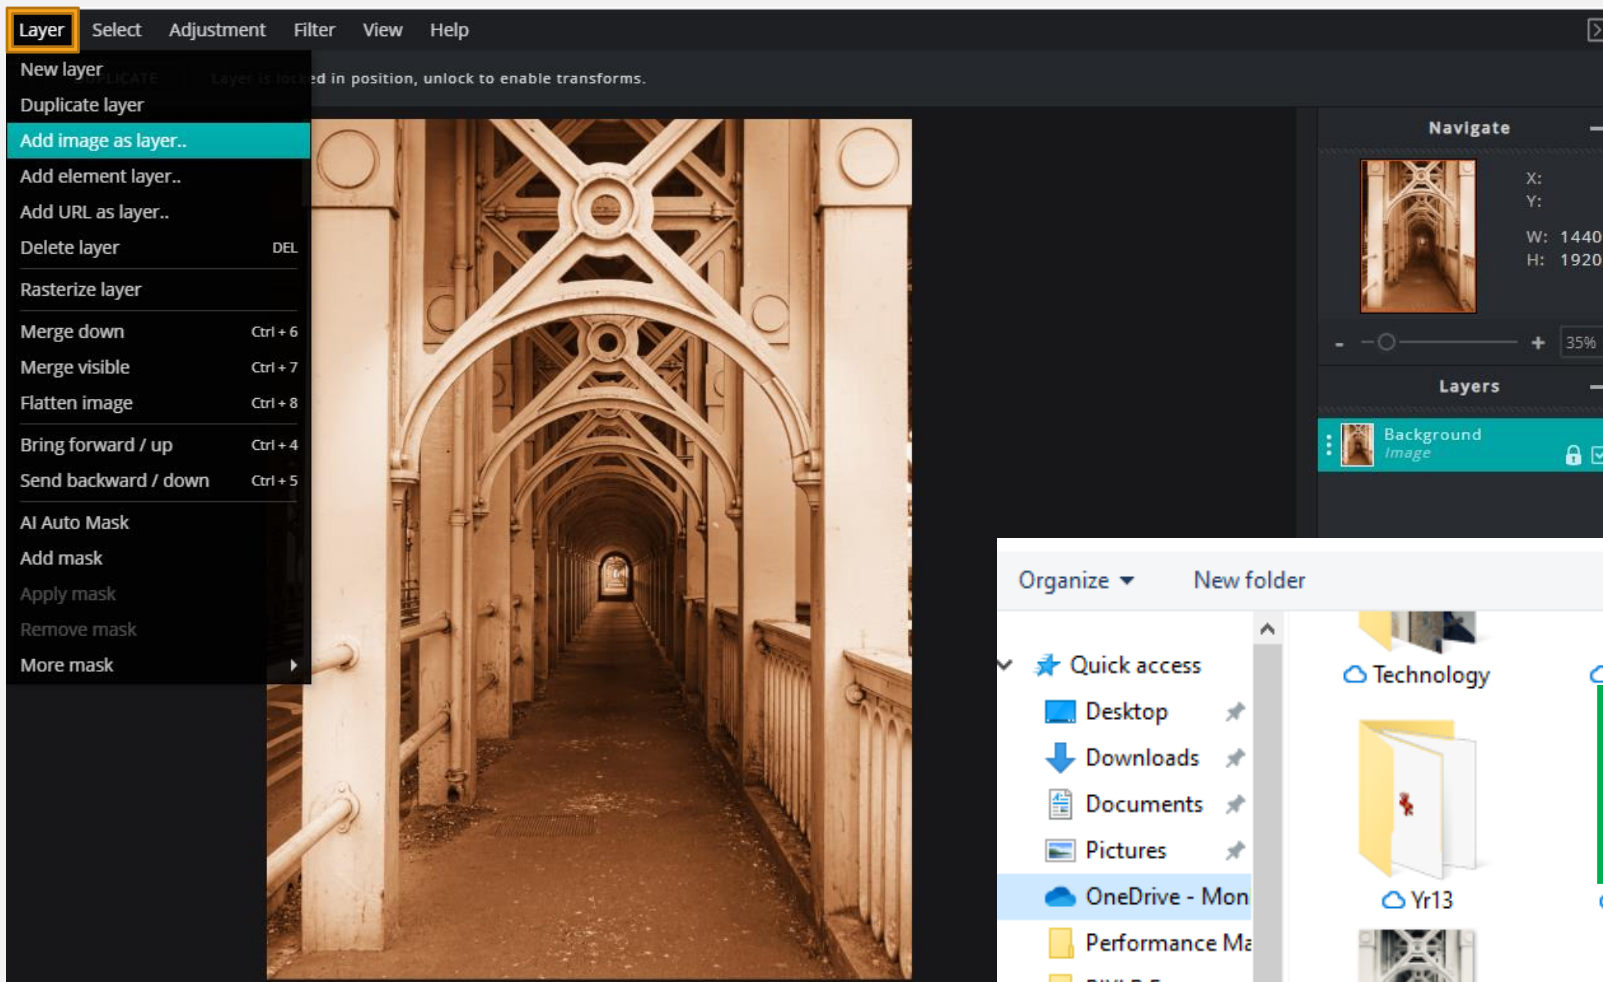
Layer Select Adjustment Filter View Help

New layer
Duplicate layer
Add image as layer..
Add element layer..
Add URL as layer..
Delete layer DEL
Rasterize layer
Merge down Ctrl + 6
Merge visible Ctrl + 7
Flatten image Ctrl + 8
Bring forward / up Ctrl + 4
Send backward / down Ctrl + 5
AI Auto Mask
Add mask
Apply mask
Remove mask
More mask

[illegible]ed in position, unlock to enable transforms.

Navigate
X:
Y:
W: 1440
H: 1920
35%

Layers
Background
Image

Organize New folder
Quick access
Desktop
Downloads
Documents
Pictures
OneDrive - Mon
Performance Ma
Technology
Yr13